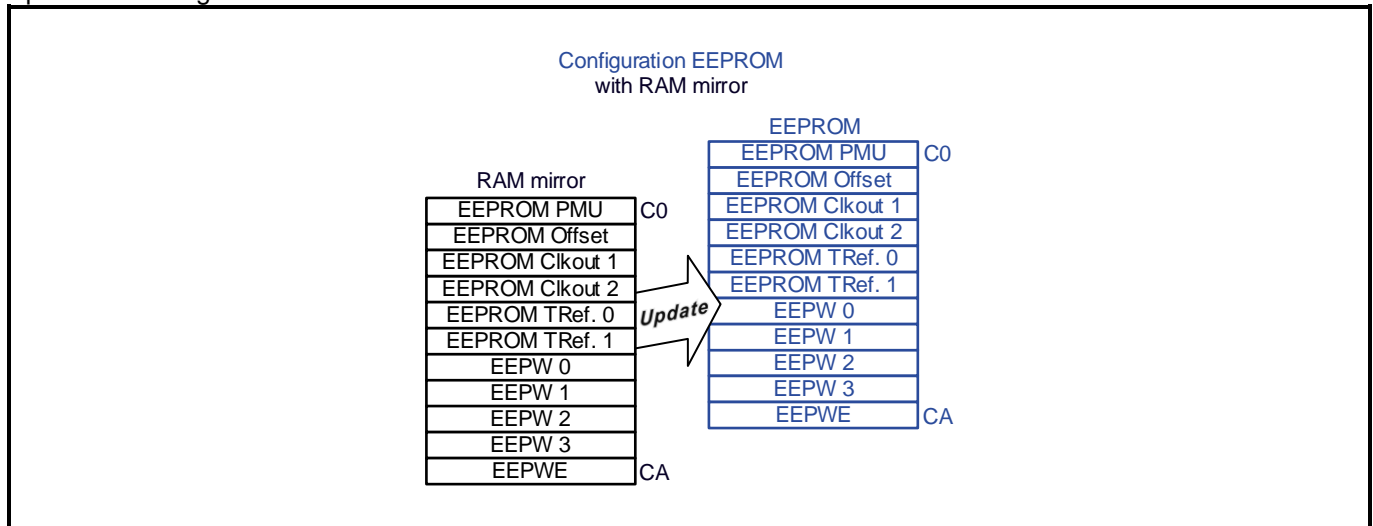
Configuration EEPROM
with RAM mirror

RAM mirror

| EEPROM PMU |
|---|
| EEPROM Offset |
| EEPROM Clkout 1 |
| EEPROM Clkout 2 |
| EEPROM TRef. 0 |
| EEPROM TRef. 1 |
| EEPW 0 |
| EEPW 1 |
| EEPW 2 |
| EEPW 3 |
| EEPWE |

C0
CA

Update

EEPROM

| EEPROM PMU |
|---|
| EEPROM Offset |
| EEPROM Clkout 1 |
| EEPROM Clkout 2 |
| EEPROM TRef. 0 |
| EEPROM TRef. 1 |
| EEPW 0 |
| EEPW 1 |
| EEPW 2 |
| EEPW 3 |
| EEPWE |

C0
CA